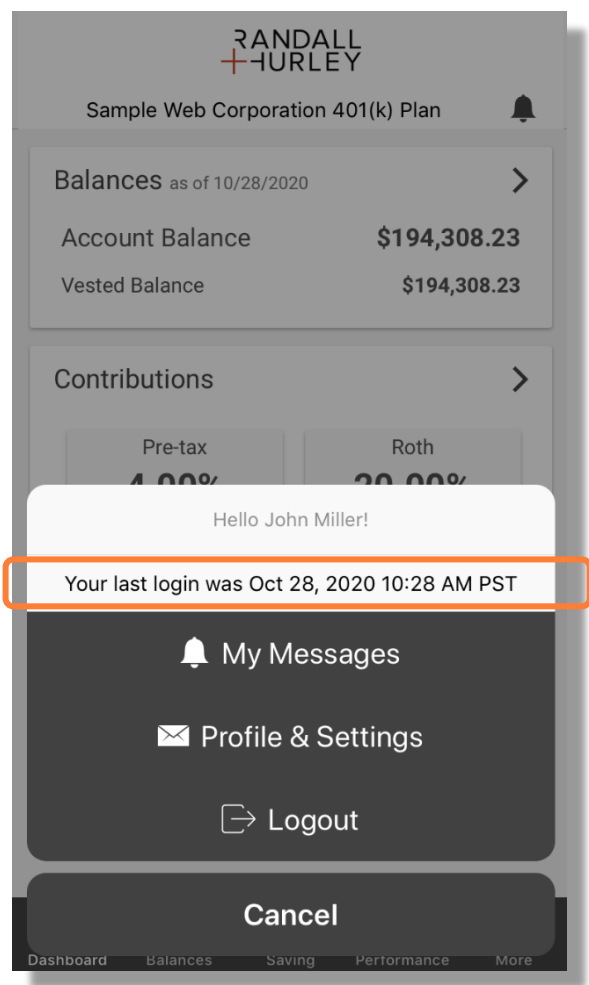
RANDALL
HURLEY

Sample Web Corporation 401(k) Plan

Balances as of 10/28/2020

Account Balance $194,308.23

Vested Balance $194,308.23

Contributions

Pre-tax

Roth

Hello John Miller!

Your last login was Oct 28, 2020 10:28 AM PST

My Messages

Profile & Settings

Logout

Cancel

Dashboard Balances Saving Performance More